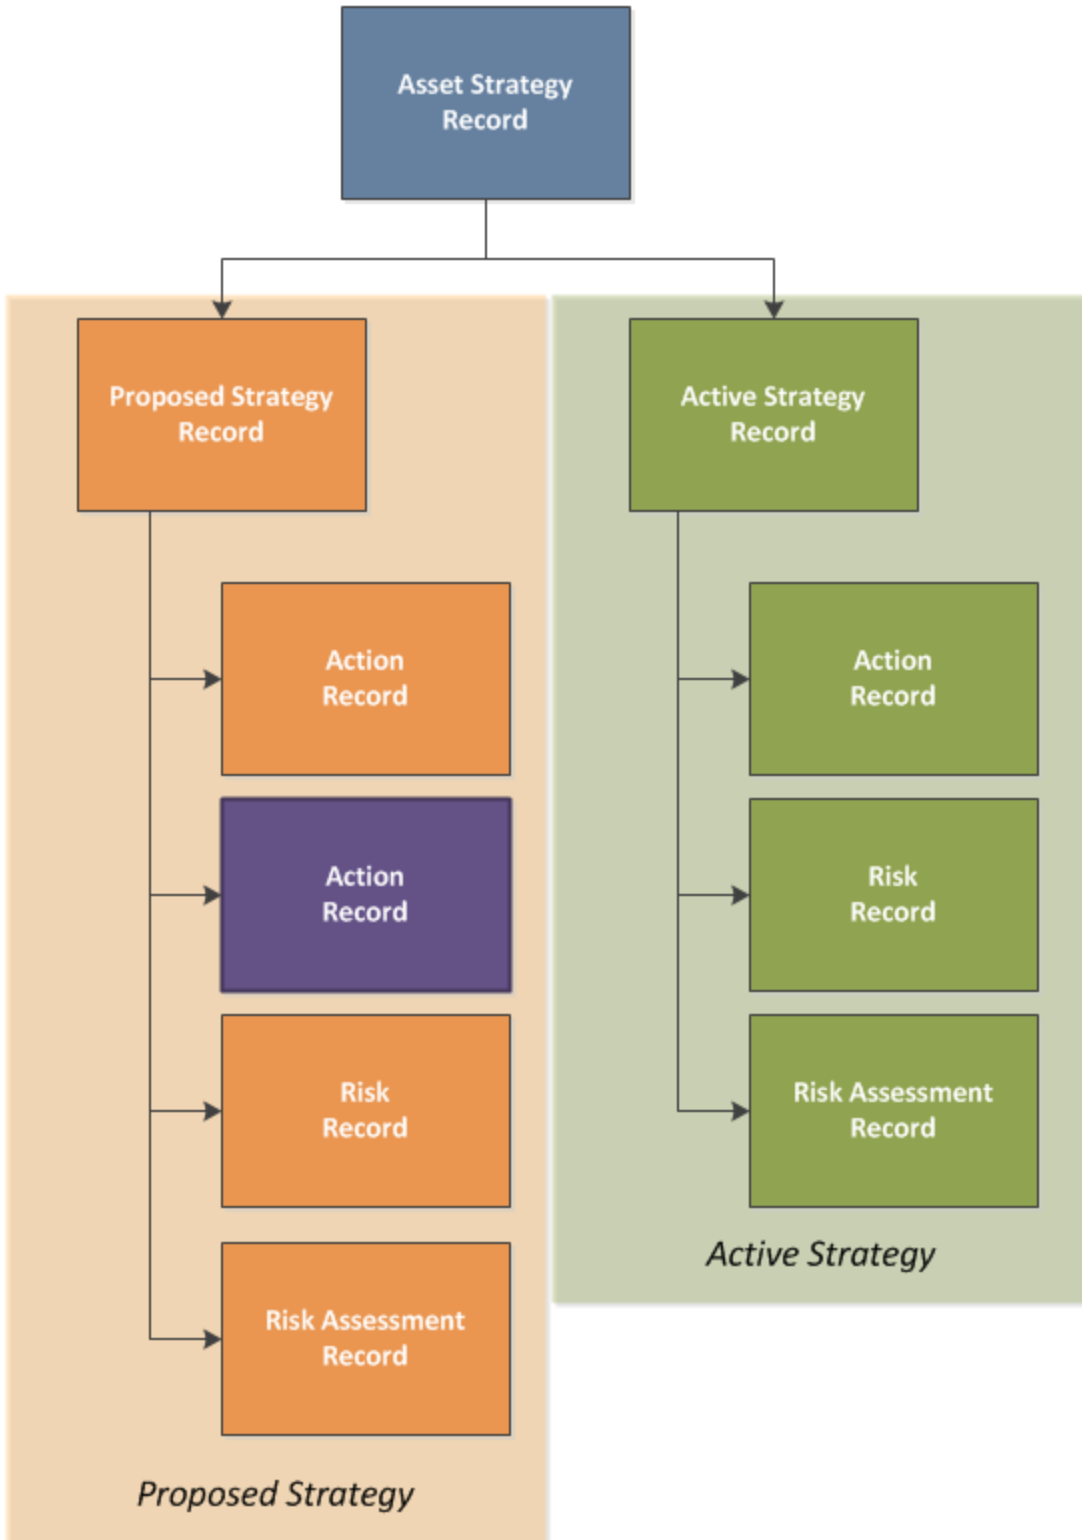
Asset Strategy Record

Proposed Strategy Record

Action Record

Action Record

Risk Record

Risk Assessment Record

Proposed Strategy

Active Strategy Record

Action Record

Risk Record

Risk Assessment Record

Active Strategy